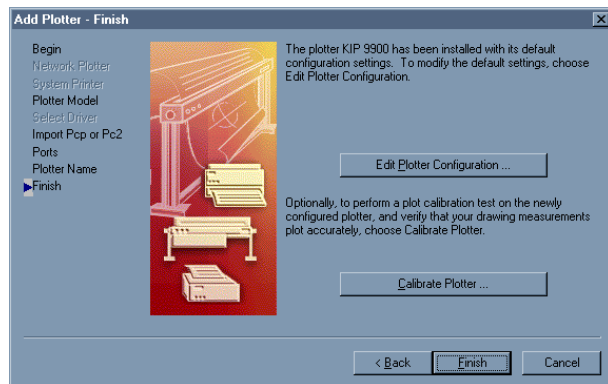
Add Plotter - Finish

Begin
Network Plotter
System Printer
Plotter Model
Select Driver
Import Pcp or Pc2
Ports
Plotter Name
Finish

The plotter KIP 9900 has been installed with its default configuration settings. To modify the default settings, choose Edit Plotter Configuration.

Edit Plotter Configuration ...

Optionally, to perform a plot calibration test on the newly configured plotter, and verify that your drawing measurements plot accurately, choose Calibrate Plotter.

Calibrate Plotter ...

< Back
Finish
Cancel